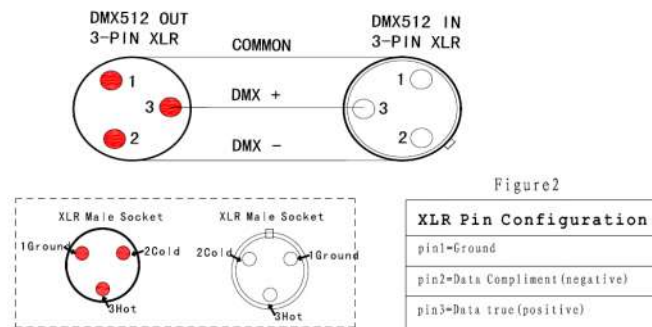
DMX512 OUT
3-PIN XLR

COMMON

DMX512 IN
3-PIN XLR

1
3
2

DMX +

DMX −

1
3
2

Figure2

XLR Male Socket
1Ground
2Cold
3Hot

XLR Male Socket
2Cold
1Ground
3Hot

| XLR Pin Configuration |
|---|
| pin1=Ground |
| pin2=Data Compliment(negative) |
| pin3=Data true(positive) |